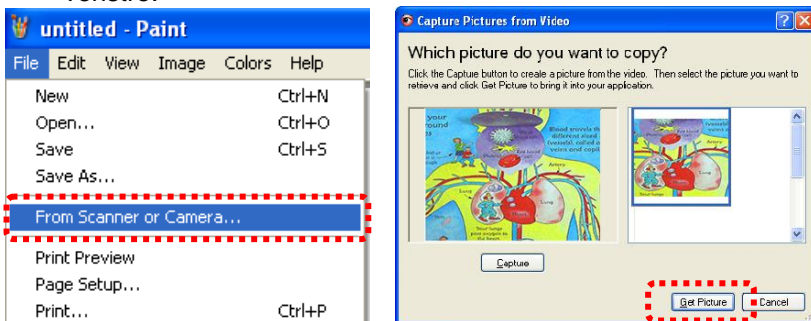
untitled - Paint

File Edit View Image Colors Help

New Ctrl+N
Open... Ctrl+O
Save Ctrl+S
Save As...
From Scanner or Camera...
Print Preview
Page Setup...
Print... Ctrl+P

Capture Pictures from Video

Which picture do you want to copy?

Click the Capture button to create a picture from the video. Then select the picture you want to retrieve and click Get Picture to bring it into your application.

your round

Blood travels through different kinds of tube (vessels) called arteries, veins and capillaries

Artery

Lung

Lung

Your lungs put oxygen into the blood

Heart

Capture

Get Picture

Cancel